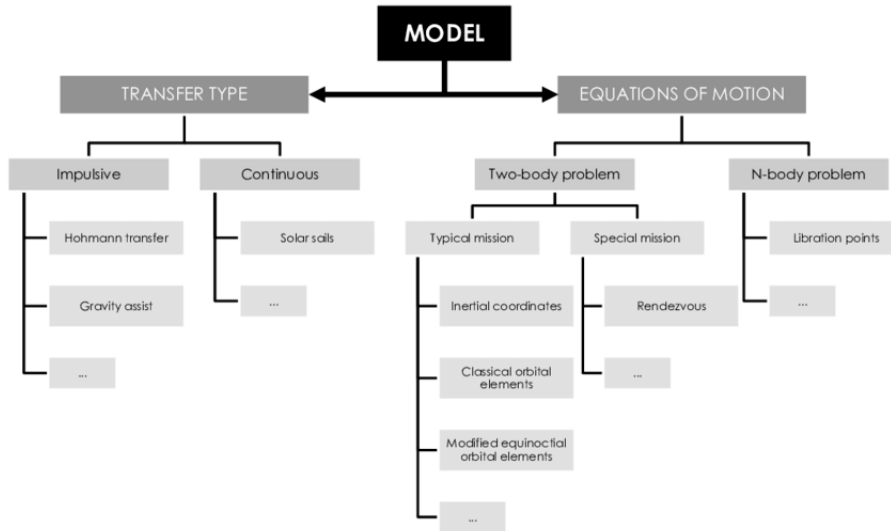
MODEL

TRANSFER TYPE

EQUATIONS OF MOTION

Impulsive

Continuous

Two-body problem

N-body problem

Hohmann transfer

Gravity assist

...

Solar sails

...

Typical mission

Special mission

Libration points

...

Inertial coordinates

Classical orbital elements

Modified equinoctial orbital elements

...

Rendezvous

...